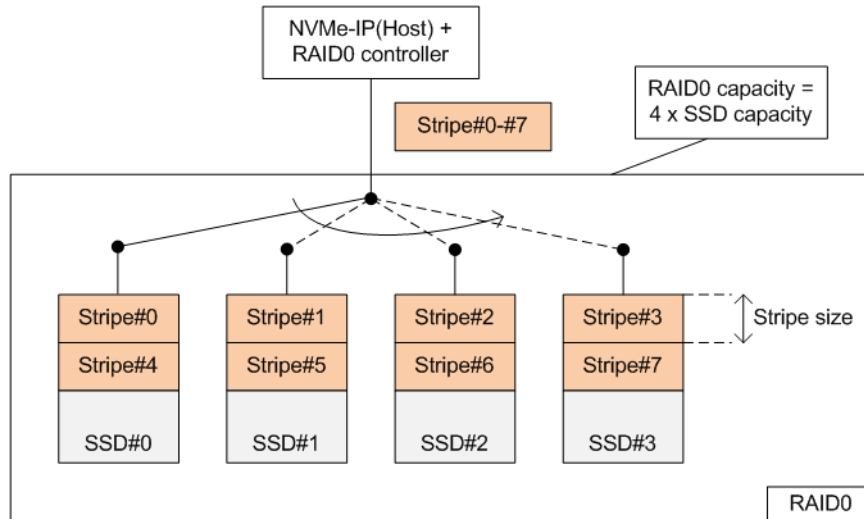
NVMe-IP(Host) + RAID0 controller

RAID0 capacity = 4 x SSD capacity

Stripe#0-#7

Stripe#0
Stripe#4
SSD#0

Stripe#1
Stripe#5
SSD#1

Stripe#2
Stripe#6
SSD#2

Stripe#3
Stripe#7
SSD#3

Stripe size

RAID0